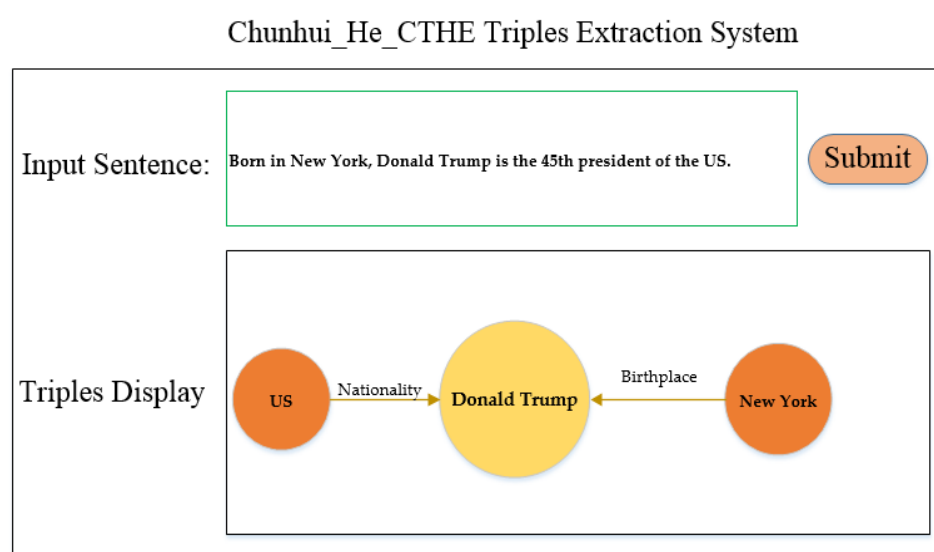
Chunhui_He_CTHE Triples Extraction System

Input Sentence:

Born in New York, Donald Trump is the 45th president of the US.

Submit

Triples Display

US

Nationality

Donald Trump

Birthplace

New York